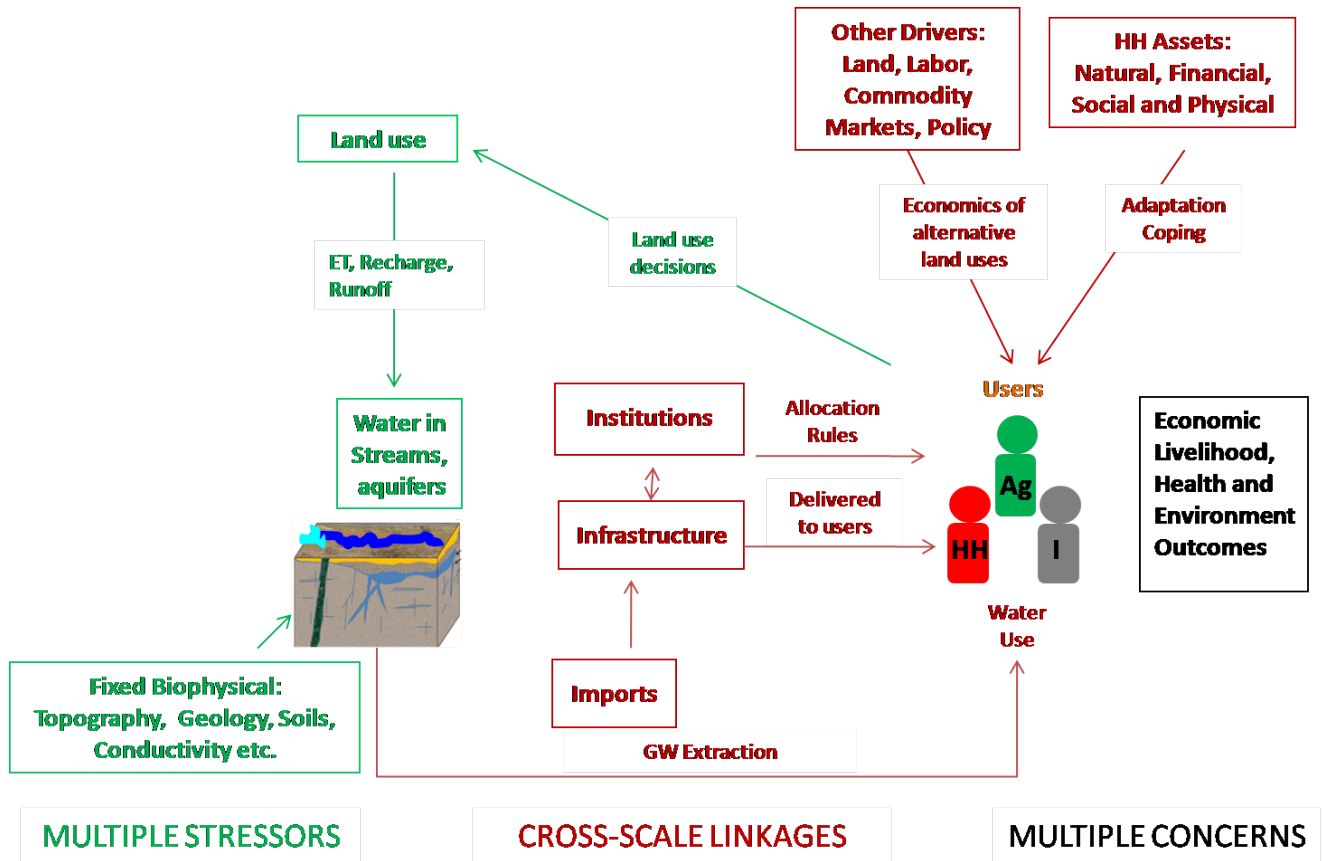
Other Drivers:
Land, Labor,
Commodity
Markets, Policy

HH Assets:
Natural, Financial,
Social and Physical

Land use

Land use
decisions

Economics of
alternative
land uses

Adaptation
Coping

ET, Recharge,
Runoff

Water in
Streams,
aquifers

Users

Institutions

Allocation
Rules

Infrastructure

Delivered
to users

Ag

HH

I

Economic
Livelihood,
Health and
Environment
Outcomes

Water
Use

Fixed Biophysical:
Topography, Geology, Soils,
Conductivity etc.

Imports

GW Extraction

MULTIPLE STRESSORS

CROSS-SCALE LINKAGES

MULTIPLE CONCERNS